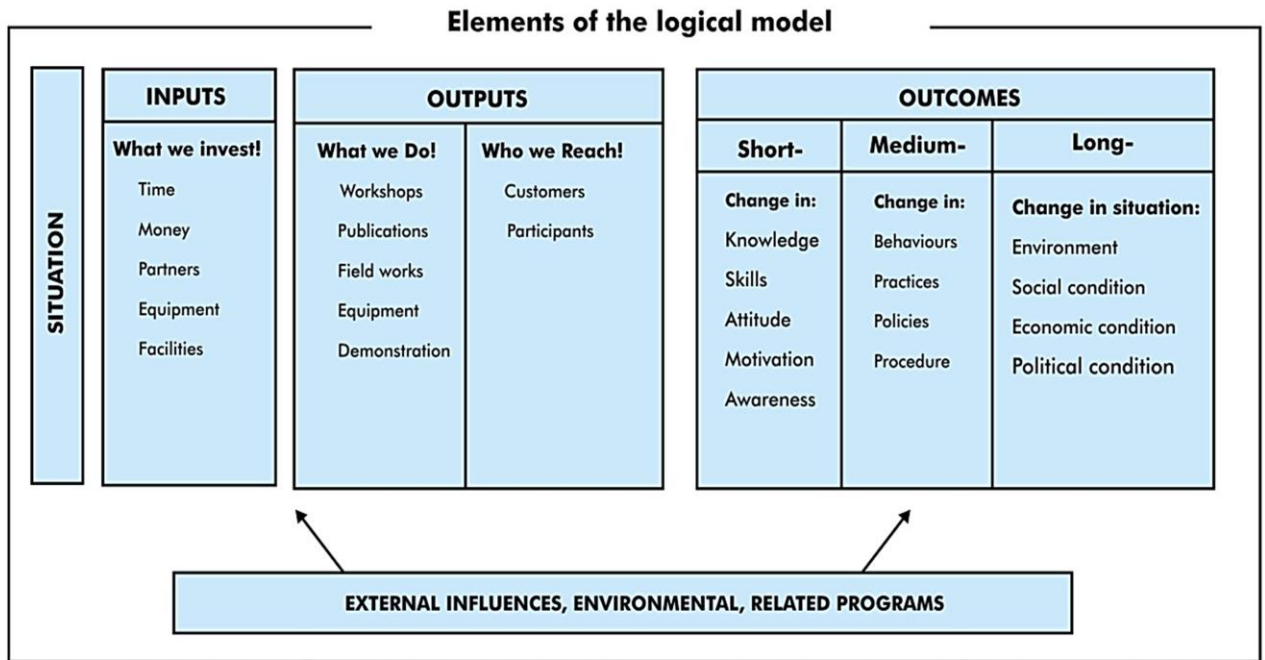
Elements of the logical model

SITUATION

INPUTS

What we invest!

Time

Money

Partners

Equipment

Facilities

OUTPUTS

What we Do!

Workshops

Publications

Field works

Equipment

Demonstration

Who we Reach!

Customers

Participants

OUTCOMES

Short-

Change in:

Knowledge

Skills

Attitude

Motivation

Awareness

Medium-

Change in:

Behaviours

Practices

Policies

Procedure

Long-

Change in situation:

Environment

Social condition

Economic condition

Political condition

EXTERNAL INFLUENCES, ENVIRONMENTAL, RELATED PROGRAMS